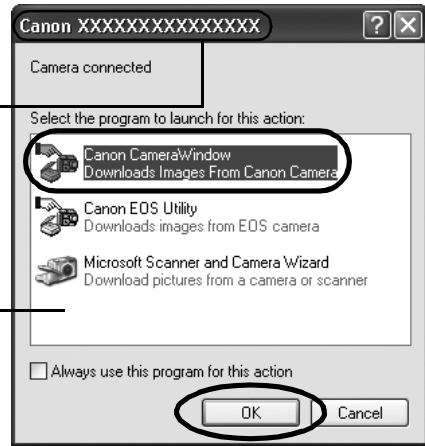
Canon XXXXXXXXXXXXXXX

?

Camera connected

Select the program to launch for this action:

Canon CameraWindow
Downloads Images From Canon Camera

Canon EOS Utility
Downloads images from EOS camera

Microsoft Scanner and Camera Wizard
Download pictures from a camera or scanner

Always use this program for this action

OK

Cancel